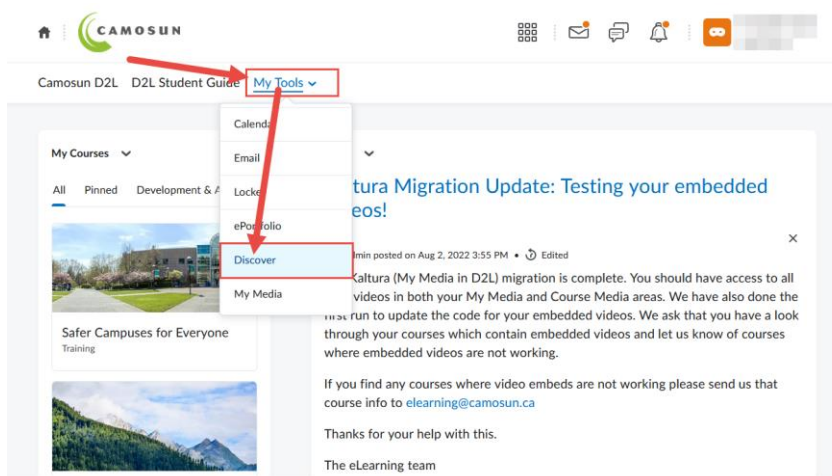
CAMOSUN

Camosun D2L D2L Student Guide My Tools

Calenda
Email
Locke
ePortfolio
Discover
My Media

My Courses

All Pinned Development & A

Safer Campuses for Everyone
Training

altura Migration Update: Testing your embedded eos!

min posted on Aug 2, 2022 3:55 PM • Edited

×

Kaltura (My Media in D2L) migration is complete. You should have access to all videos in both your My Media and Course Media areas. We have also done the first run to update the code for your embedded videos. We ask that you have a look through your courses which contain embedded videos and let us know of courses where embedded videos are not working.

If you find any courses where video embeds are not working please send us that course info to elearning@camosun.ca

Thanks for your help with this.

The eLearning team